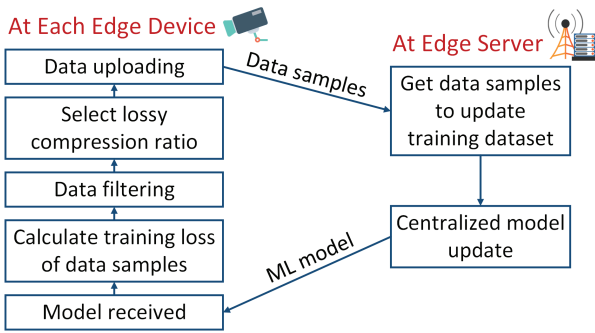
At Each Edge Device

Data uploading

Select lossy compression ratio

Data filtering

Calculate training loss of data samples

Model received

Data samples

At Edge Server

Get data samples to update training dataset

Centralized model update

ML model